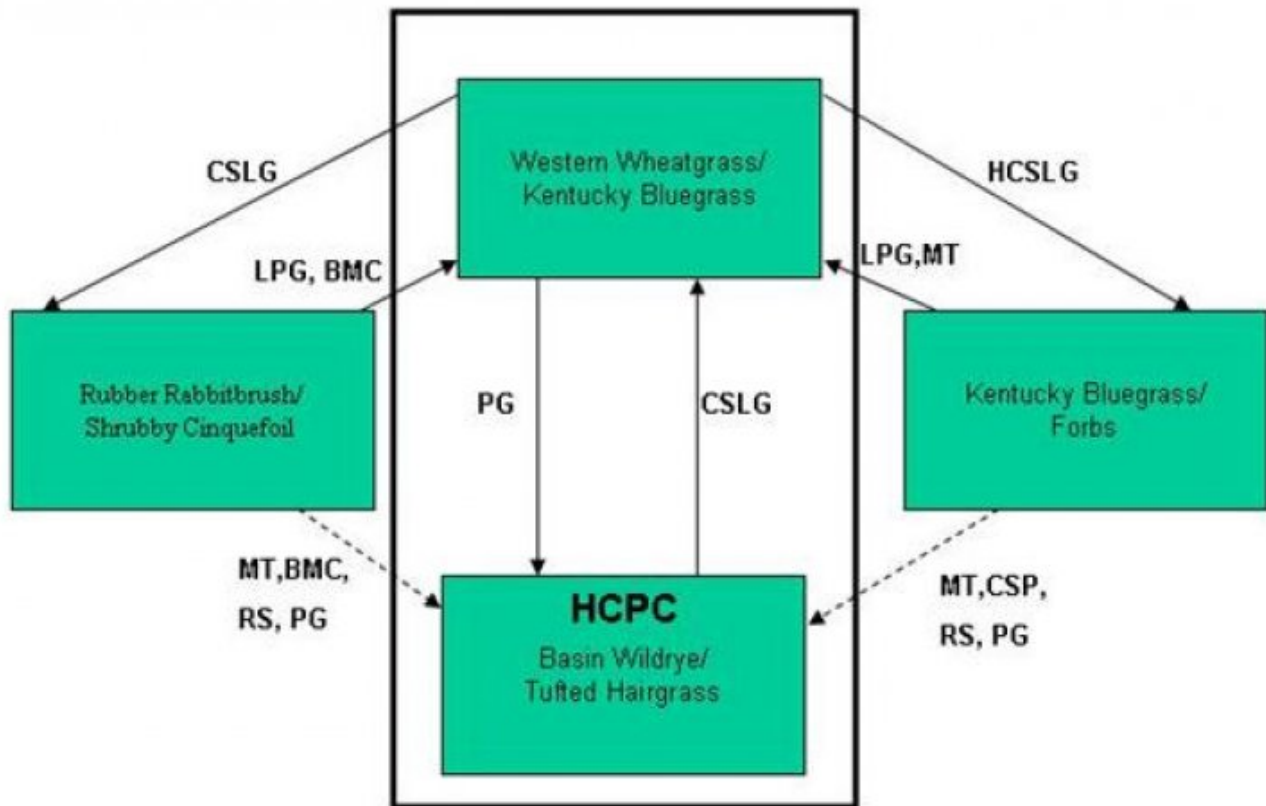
CSLG

Western Wheatgrass/ Kentucky Bluegrass

HCSLG

LPG, BMC

LPG,MT

Rubber Rabbitbrush/ Shrubby Cinquefoil

PG

CSLG

Kentucky Bluegrass/ Forbs

MT,BMC, RS, PG

HCPC

Basin Wildrye/ Tufted Hairgrass

MT,CSP, RS, PG